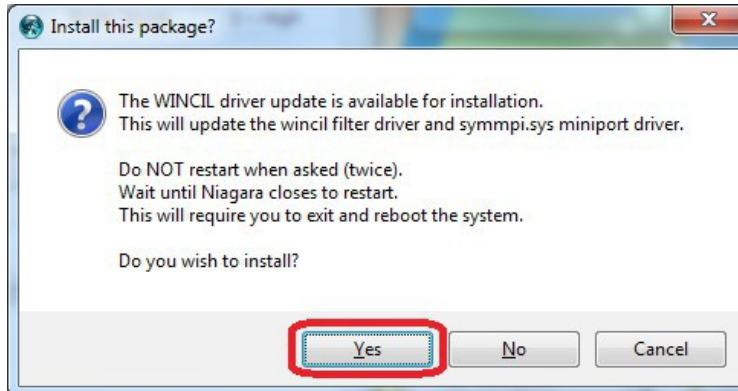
Install this package?

The WINCIL driver update is available for installation.
This will update the wincil filter driver and symmpi.sys miniport driver.

Do NOT restart when asked (twice).
Wait until Niagara closes to restart.
This will require you to exit and reboot the system.

Do you wish to install?

Yes No Cancel